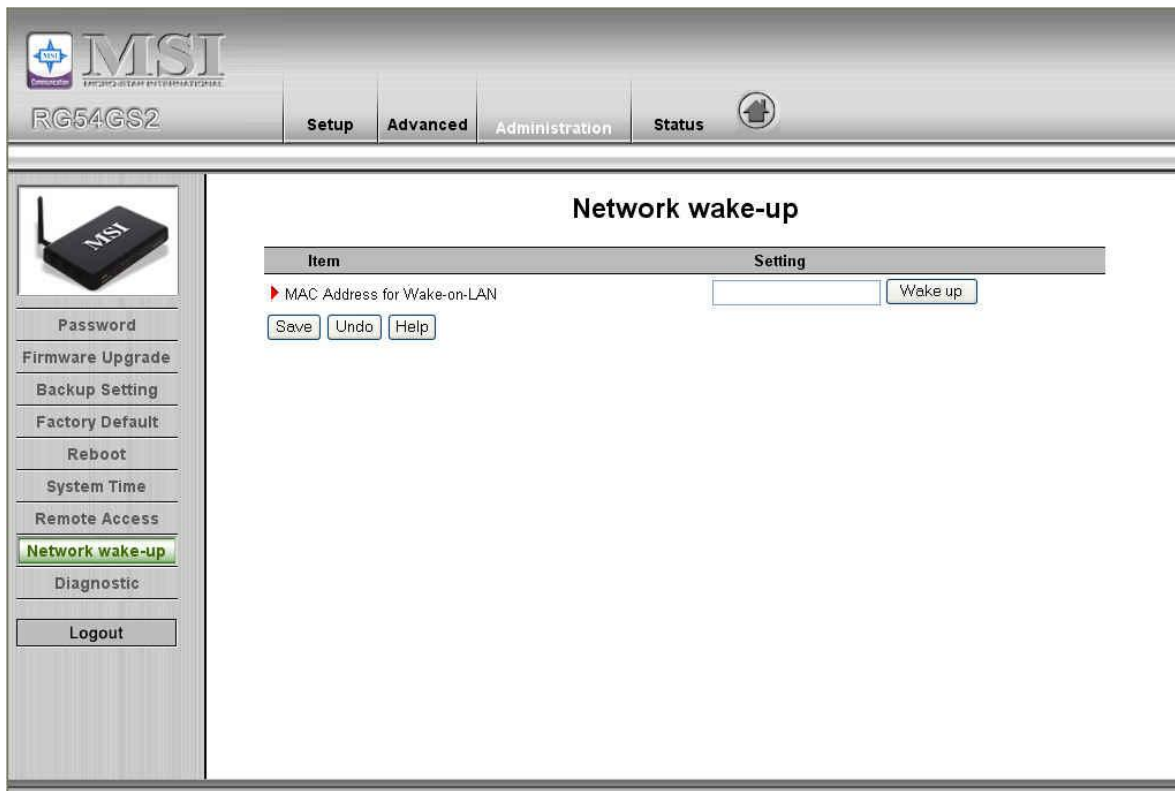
MSI
MICRO-STAR INTERNATIONAL
RG54GS2

Setup
Advanced
Administration
Status

MSI

Password
Firmware Upgrade
Backup Setting
Factory Default
Reboot
System Time
Remote Access
Network wake-up
Diagnostic
Logout

Network wake-up

| Item | Setting |
|---|---|
| MAC Address for Wake-on-LAN | Wake up |

Save Undo Help